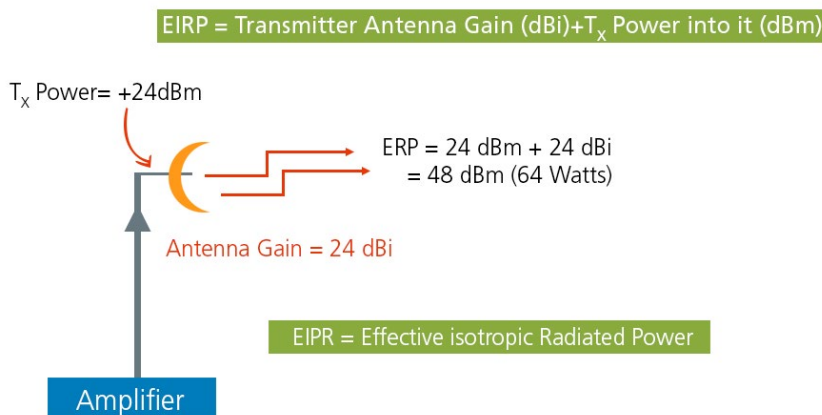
EIRP = Transmitter Antenna Gain (dBi)+$T_X$ Power into it (dBm)

$T_X$ Power= +24dBm

ERP = 24 dBm + 24 dBi
= 48 dBm (64 Watts)

Antenna Gain = 24 dBi

EIPR = Effective isotropic Radiated Power

Amplifier